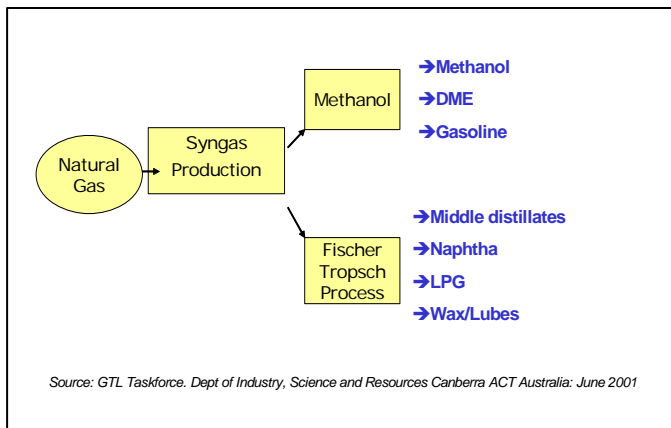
Natural Gas

Syngas Production

Methanol

→Methanol
→DME
→Gasoline

Fischer Tropsch Process

→Middle distillates
→Naphtha
→LPG
→Wax/Lubes

Source: GTL Taskforce. Dept of Industry, Science and Resources Canberra ACT Australia: June 2001